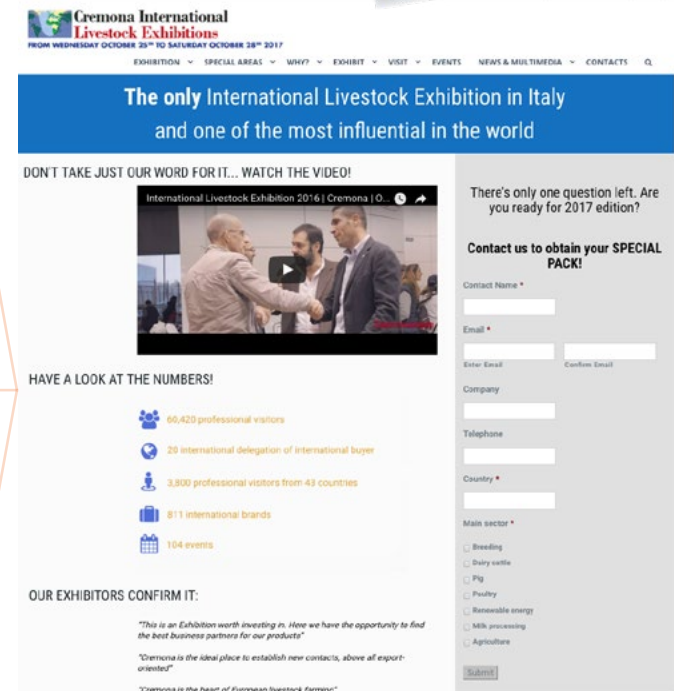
Cremona International
Livestock Exhibitions
FROM WEDNESDAY OCTOBER 25TH TO SATURDAY OCTOBER 28TH 2017

EXHIBITION ˅ SPECIAL AREAS ˅ WHY? ˅ EXHIBIT ˅ VISIT ˅ EVENTS NEWS & MULTIMEDIA ˅ CONTACTS

The only International Livestock Exhibition in Italy and one of the most influential in the world

DON'T TAKE JUST OUR WORD FOR IT... WATCH THE VIDEO!

International Livestock Exhibition 2016 | Cremona | O...

HAVE A LOOK AT THE NUMBERS!

60,420 professional visitors

20 international delegation of international buyer

3,800 professional visitors from 43 countries

811 international brands

104 events

OUR EXHIBITORS CONFIRM IT:

"This is an Exhibition worth investing in. Here we have the opportunity to find the best business partners for our products"

"Cremona is the ideal place to establish new contacts, above all export-oriented"

"Cremona is the heart of European livestock farming"

There's only one question left. Are you ready for 2017 edition?

Contact us to obtain your SPECIAL PACK!

Contact Name *

Email *

Enter Email

Confirm Email

Company

Telephone

Country *

Main sector *

Breeding

Dairy cattle

Pig

Poultry

Renewable energy

Milk processing

Agriculture

Submit